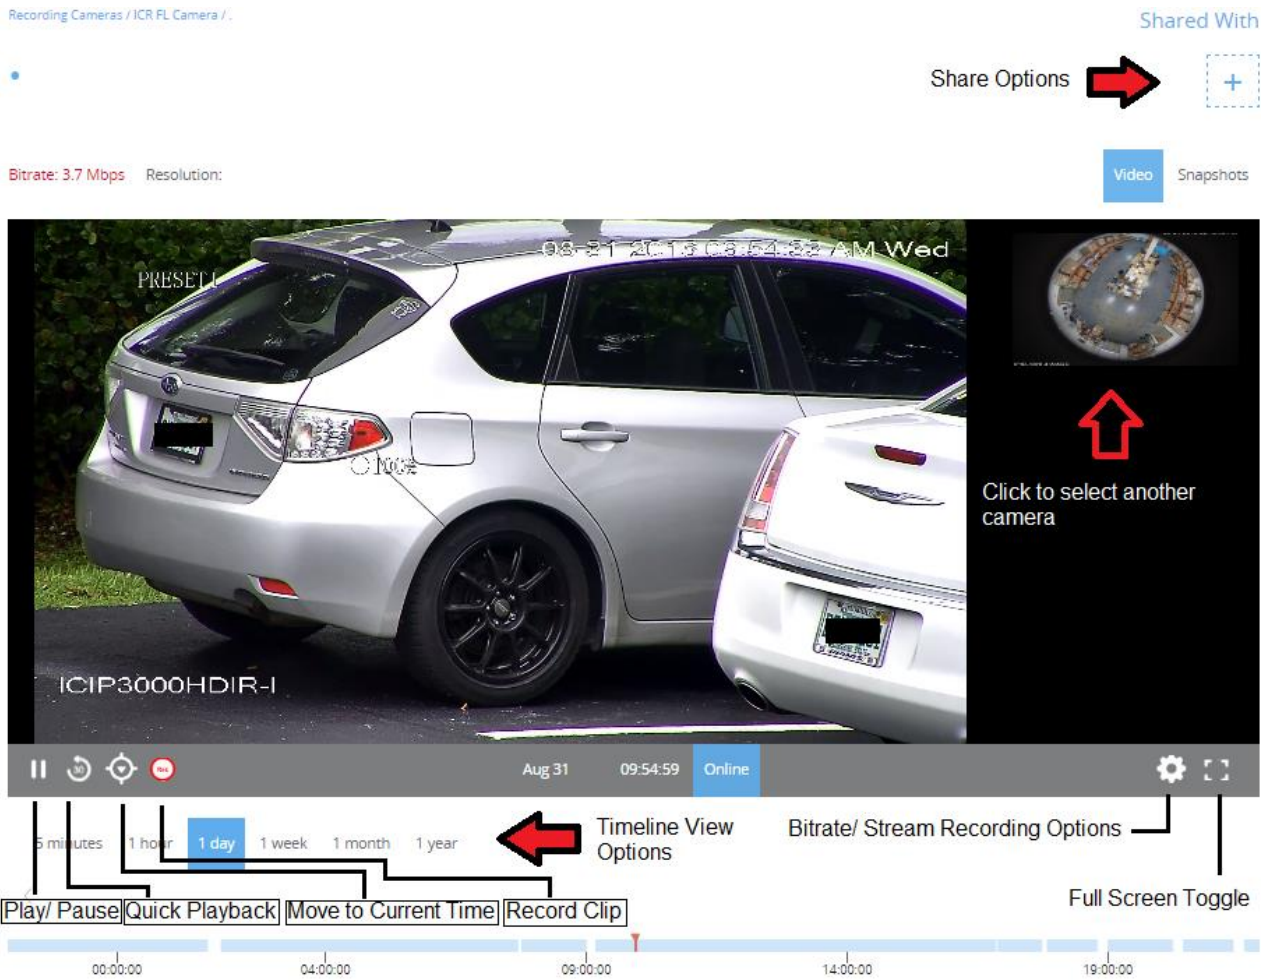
Recording Cameras / ICR FL Camera / .

Shared With

Share Options

+

Bitrate: 3.7 Mbps Resolution:

Video Snapshots

PRESET1

03-21-2016 08:54:22 AM Wed

ICIP3000HDIR-I

Click to select another camera

Aug 31 09:54:59 Online

5 minutes 1 hour 1 day 1 week 1 month 1 year

Timeline View Options

Bitrate/ Stream Recording Options

Full Screen Toggle

Play/ Pause Quick Playback Move to Current Time Record Clip

00:00:00 04:00:00 09:00:00 14:00:00 19:00:00